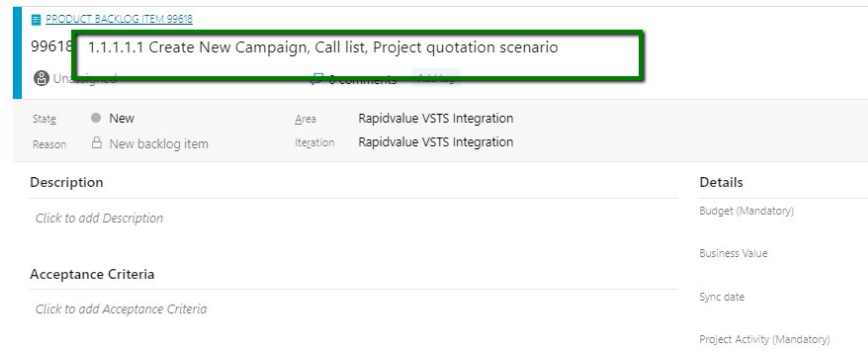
PRODUCT BACKLOG ITEM 99618

99618 1.1.1.1.1 Create New Campaign, Call list, Project quotation scenario

Unassigned 0 comments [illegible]

State New Area Rapidvalue VSTS Integration

Reason New backlog item Iteration Rapidvalue VSTS Integration

Description

Click to add Description

Acceptance Criteria

Click to add Acceptance Criteria

Details

Budget (Mandatory)

Business Value

Sync date

Project Activity (Mandatory)